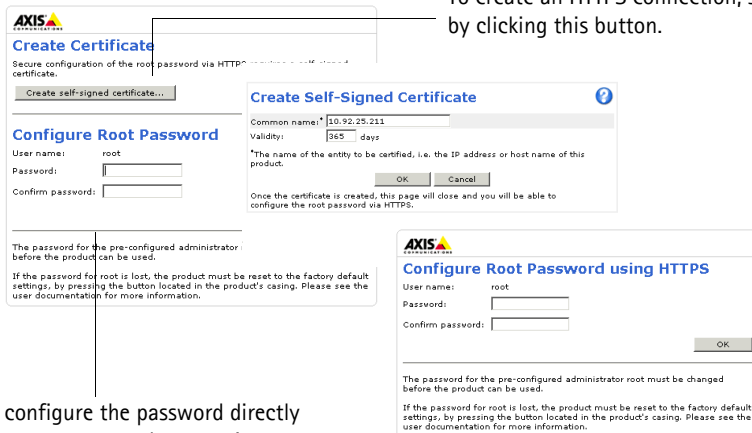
AXIS

Create Certificate

Secure configuration of the root password via HTTPS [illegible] certificate.

Create self-signed certificate...

Configure Root Password

User name: root

Password:

Confirm password:

The password for the pre-configured administrator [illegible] before the product can be used.

If the password for root is lost, the product must be reset to the factory default settings, by pressing the button located in the product's casing. Please see the user documentation for more information.

To create an HTTPS connection, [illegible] by clicking this button.

Create Self-Signed Certificate

Common name:* 10.92.25.211

Validity: 365 days

*The name of the entity to be certified, i.e. the IP address or host name of this product.

OK Cancel

Once the certificate is created, this page will close and you will be able to configure the root password via HTTPS.

AXIS

Configure Root Password using HTTPS

User name: root

Password:

Confirm password:

OK

The password for the pre-configured administrator root must be changed before the product can be used.

If the password for root is lost, the product must be reset to the factory default settings, by pressing the button located in the product's casing. Please see the user documentation for more information.

configure the password directly